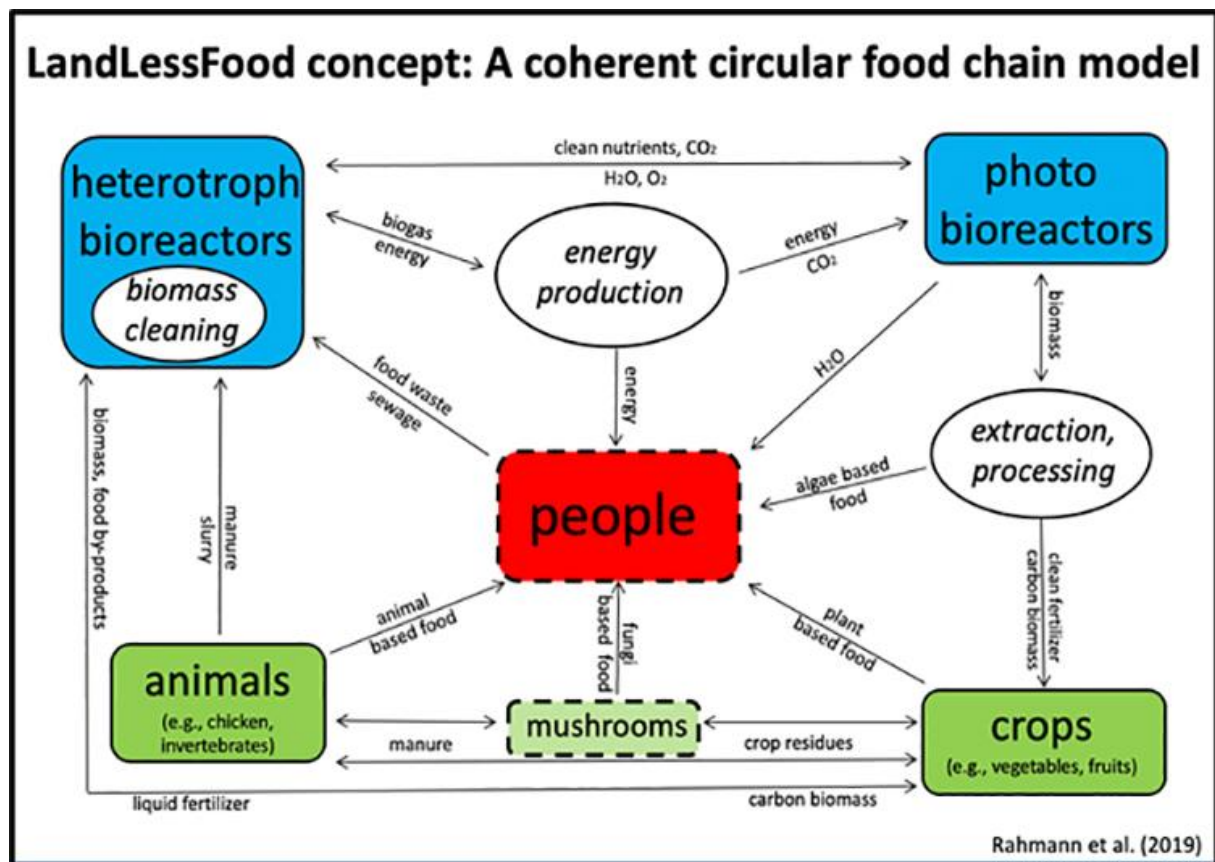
LandLessFood concept: A coherent circular food chain model

heterotroph bioreactors

biomass cleaning

clean nutrients, $CO_2$

$H_2O$, $O_2$

photo bioreactors

biogas energy

energy production

energy $CO_2$

biomass

food waste sewage

energy

$H_2O$

extraction, processing

biomass, food by-products

manure slurry

people

algae based food

clean fertilizer carbon biomass

animal based food

fungi based food

plant based food

animals

(e.g., chicken, invertebrates)

mushrooms

crops

(e.g., vegetables, fruits)

manure

crop residues

liquid fertilizer

carbon biomass

Rahmann et al. (2019)